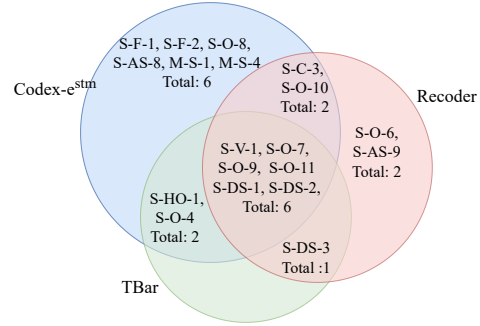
S-F-1, S-F-2, S-O-8, S-AS-8, M-S-1, M-S-4
Total: 6

Codex-e$^{stm}$

S-C-3, S-O-10
Total: 2

Recoder

S-O-6, S-AS-9
Total: 2

S-V-1, S-O-7, S-O-9, S-O-11
S-DS-1, S-DS-2,
Total: 6

S-HO-1, S-O-4
Total: 2

S-DS-3
Total :1

TBar